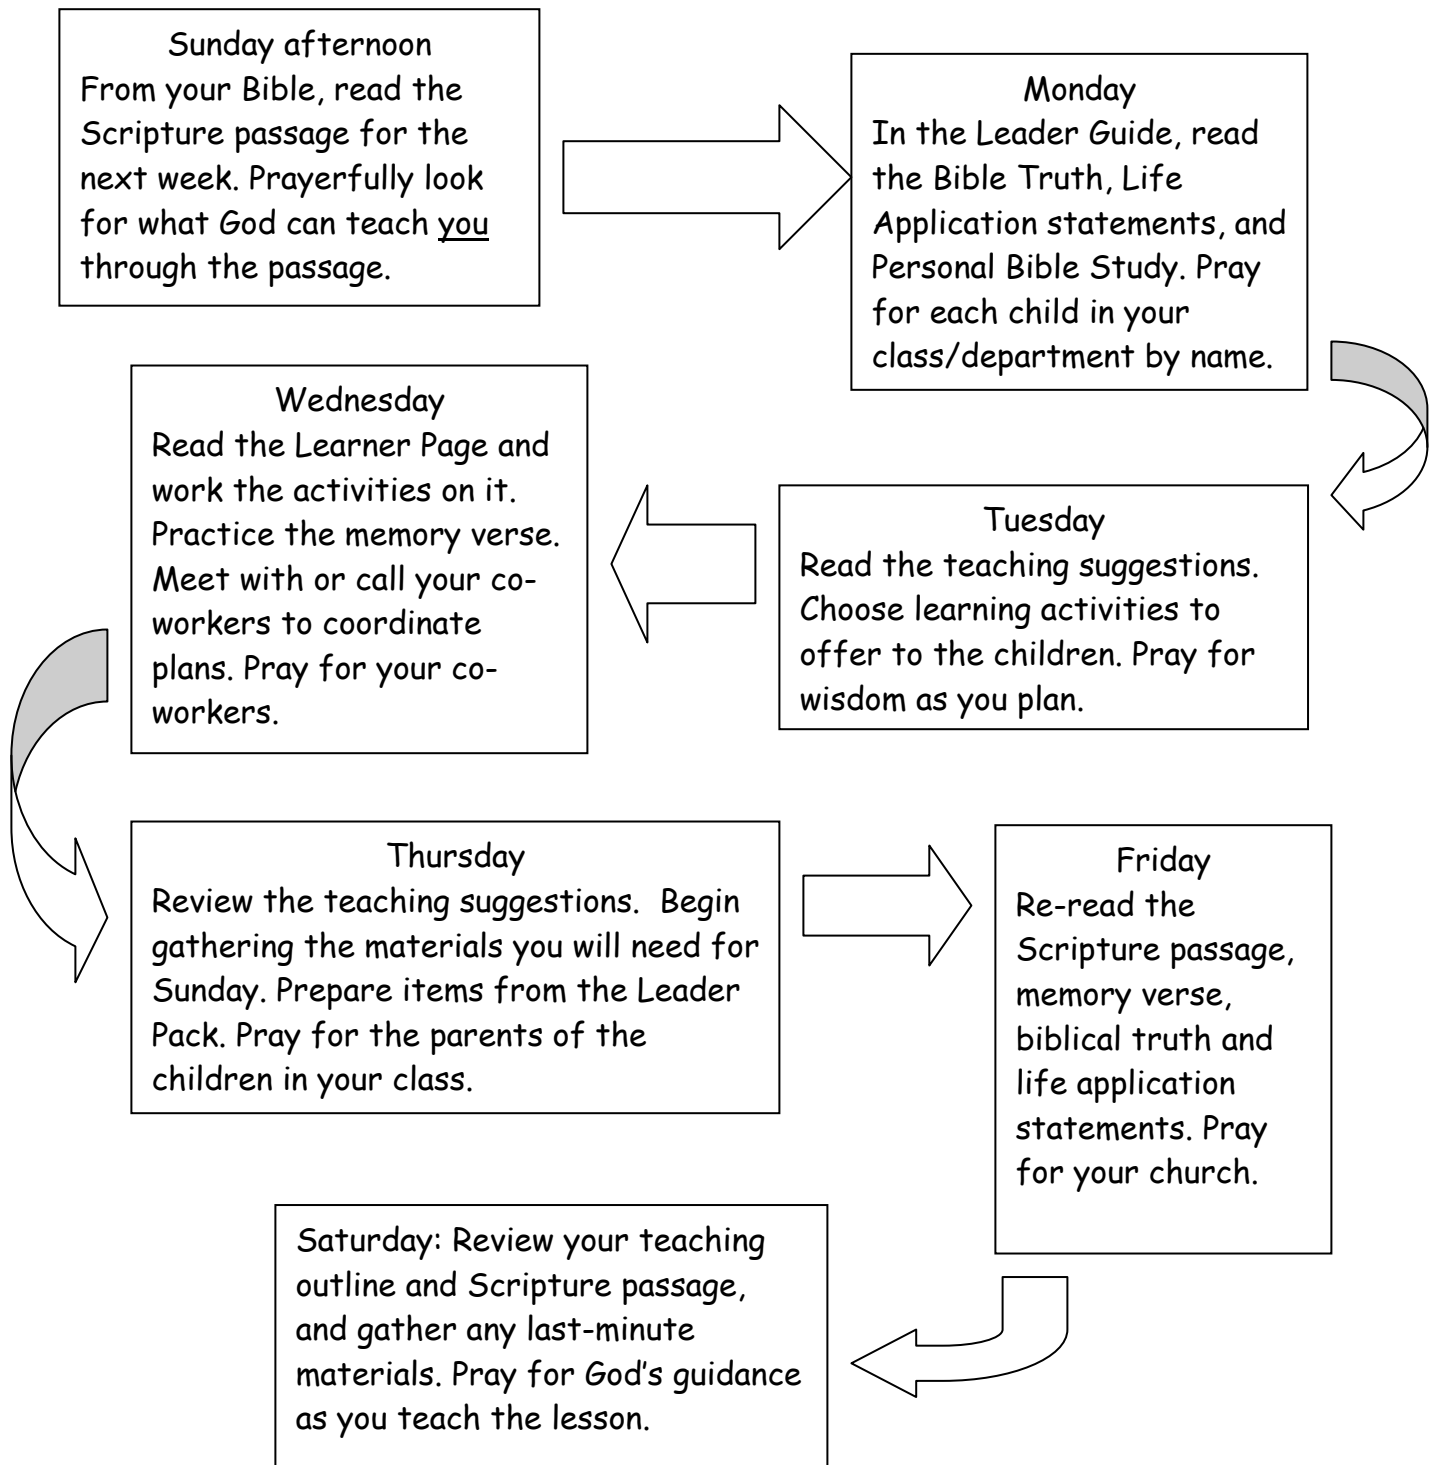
Sunday afternoon
From your Bible, read the Scripture passage for the next week. Prayerfully look for what God can teach you through the passage.

Monday
In the Leader Guide, read the Bible Truth, Life Application statements, and Personal Bible Study. Pray for each child in your class/department by name.

Tuesday
Read the teaching suggestions. Choose learning activities to offer to the children. Pray for wisdom as you plan.

Wednesday
Read the Learner Page and work the activities on it. Practice the memory verse. Meet with or call your co-workers to coordinate plans. Pray for your co-workers.

Thursday
Review the teaching suggestions. Begin gathering the materials you will need for Sunday. Prepare items from the Leader Pack. Pray for the parents of the children in your class.

Friday
Re-read the Scripture passage, memory verse, biblical truth and life application statements. Pray for your church.

Saturday: Review your teaching outline and Scripture passage, and gather any last-minute materials. Pray for God's guidance as you teach the lesson.